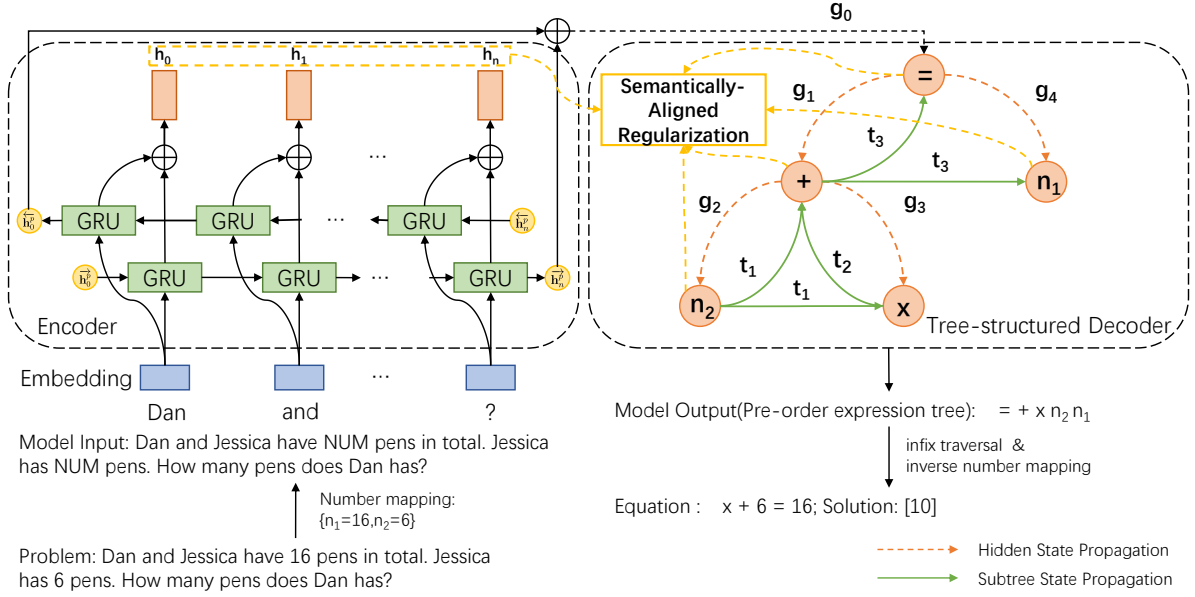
$g_0$

$h_0$ $h_1$ $h_n$

Semantically-Aligned Regularization

$g_1$ $g_4$

=

$t_3$

$t_3$

+

$n_1$

$g_2$ $g_3$

$\overleftarrow{h}_0^p$ GRU GRU ··· GRU $\overleftarrow{h}_n^p$

$\overrightarrow{h}_0^p$ GRU GRU ··· GRU $\overrightarrow{h}_n^p$

···

$t_1$ $t_2$

$t_1$

$n_2$ x

Encoder

Tree-structured Decoder

Embedding ···

Dan and ?

Model Input: Dan and Jessica have NUM pens in total. Jessica has NUM pens. How many pens does Dan has?

Number mapping: {$n_1$=16,$n_2$=6}

Problem: Dan and Jessica have 16 pens in total. Jessica has 6 pens. How many pens does Dan has?

Model Output(Pre-order expression tree): = + x $n_2$ $n_1$

infix traversal & inverse number mapping

Equation : x + 6 = 16; Solution: [10]

Hidden State Propagation

Subtree State Propagation